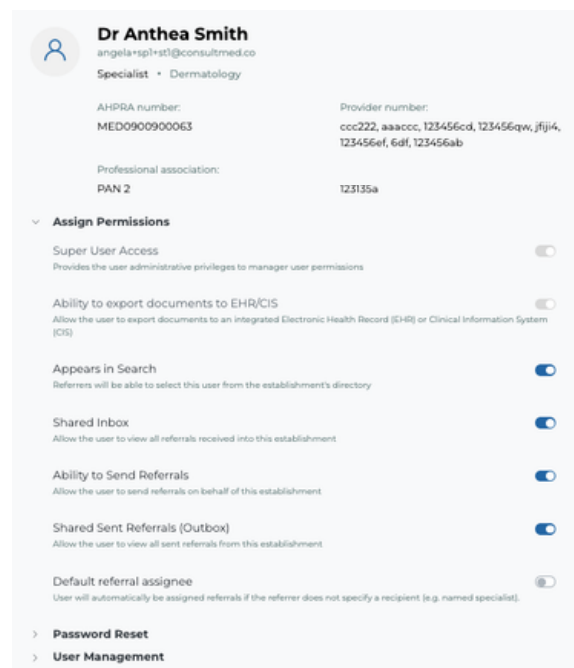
Dr Anthea Smith
angela+sp1+st1@consultmed.co
Specialist • Dermatology

AHPRA number:
MED0900900063

Provider number:
ccc222, aaaccc, 123456cd, 123456qw, jfiji4, 123456ef, 6df, 123456ab

Professional association:
PAN 2

123135a

Assign Permissions

Super User Access
Provides the user administrative privileges to manager user permissions

Ability to export documents to EHR/CIS
Allow the user to export documents to an integrated Electronic Health Record (EHR) or Clinical Information System (CIS)

Appears in Search
Referrers will be able to select this user from the establishment's directory

Shared Inbox
Allow the user to view all referrals received into this establishment

Ability to Send Referrals
Allow the user to send referrals on behalf of this establishment

Shared Sent Referrals (Outbox)
Allow the user to view all sent referrals from this establishment

Default referral assignee
User will automatically be assigned referrals if the referrer does not specify a recipient (e.g. named specialist).

Password Reset

User Management